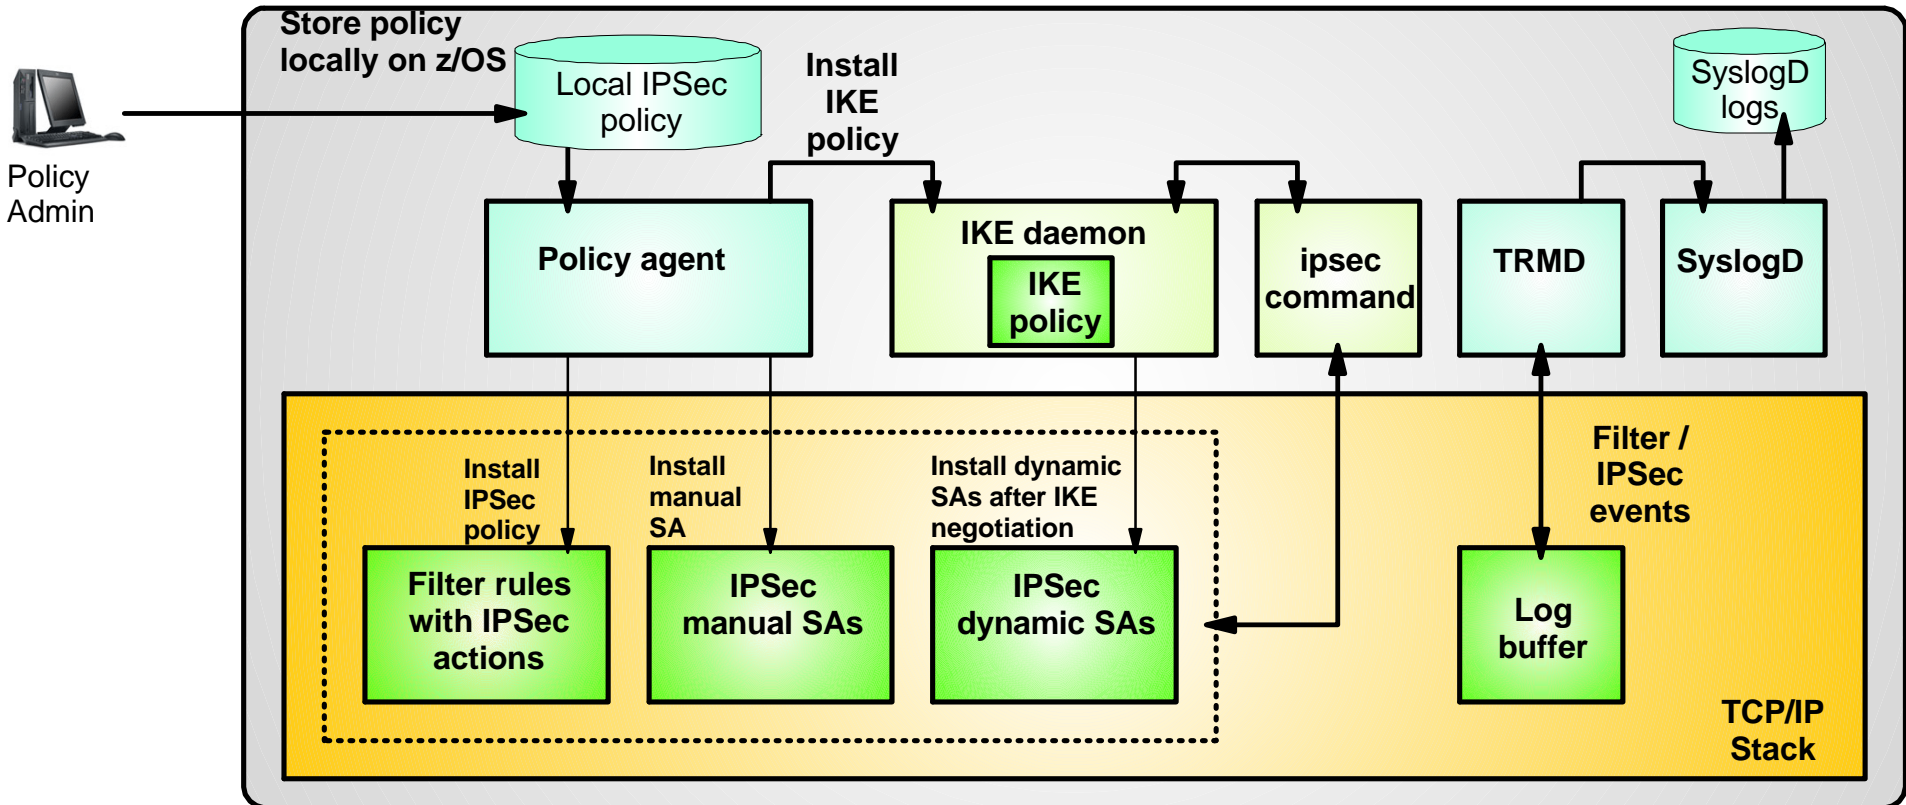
Policy Admin

Store policy locally on z/OS

Local IPSec policy

Install IKE policy

SyslogD logs

Policy agent

IKE daemon

IKE policy

ipsec command

TRMD

SyslogD

Install IPSec policy

Install manual SA

Install dynamic SAs after IKE negotiation

Filter / IPSec events

Filter rules with IPSec actions

IPSec manual SAs

IPSec dynamic SAs

Log buffer

TCP/IP Stack